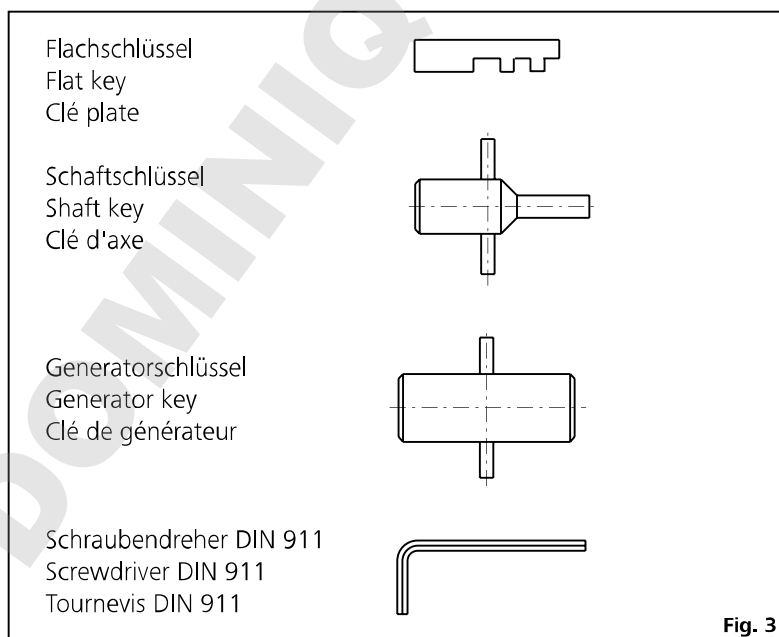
Flachschlüssel
Flat key
Clé plate

Schaftschlüssel
Shaft key
Clé d'axe

Generatorschlüssel
Generator key
Clé de générateur

Schraubendreher DIN 911
Screwdriver DIN 911
Tournevis DIN 911

DOMINIQ

Fig. 3